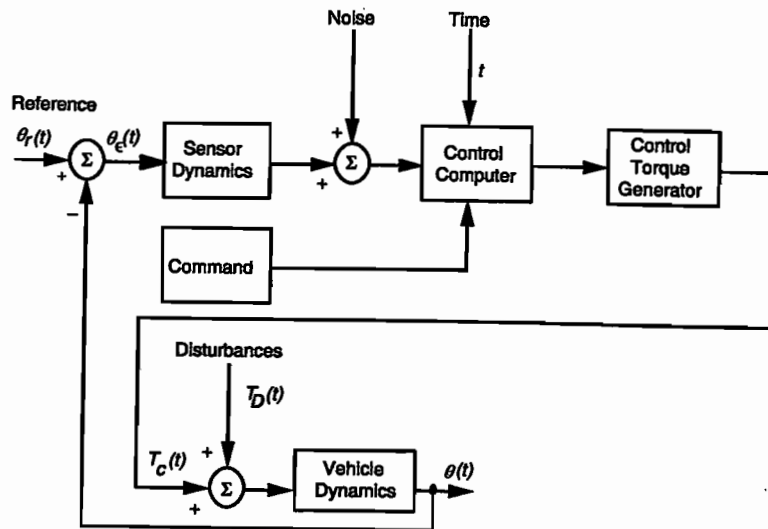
Noise

Time

$t$

Reference

$\theta_r(t)$

$\theta_\epsilon(t)$

+

$\Sigma$

−

Sensor Dynamics

+

$\Sigma$

+

Control Computer

Control Torque Generator

Command

Disturbances

$T_D(t)$

$T_C(t)$

+

$\Sigma$

+

Vehicle Dynamics

$\theta(t)$